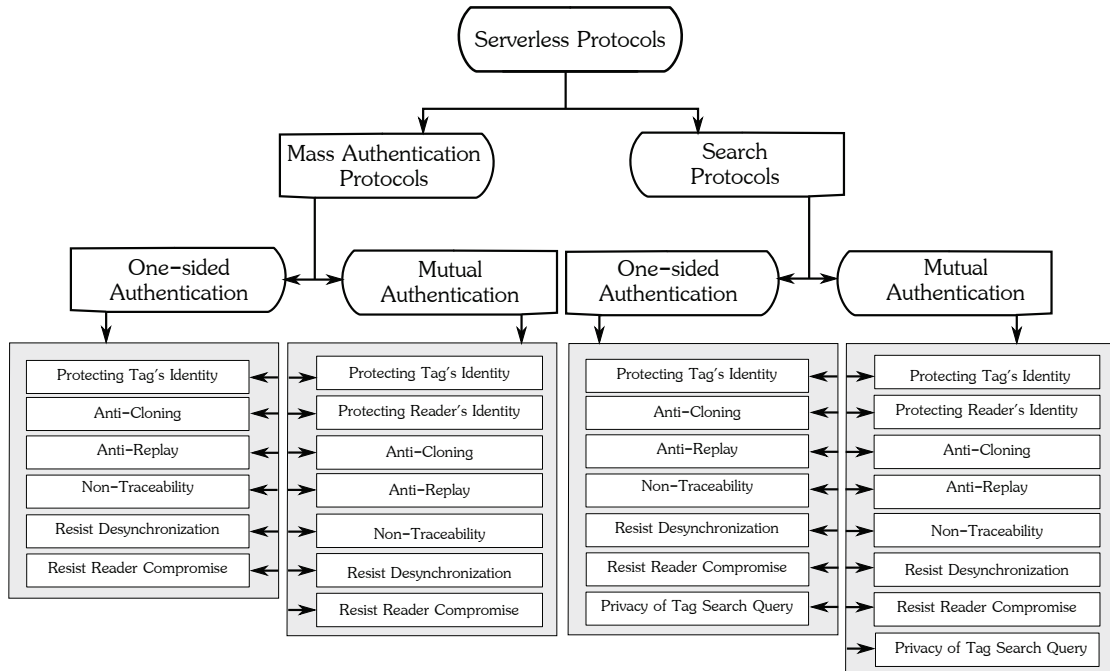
Serverless Protocols

Mass Authentication Protocols

Search Protocols

One-sided Authentication

Mutual Authentication

One-sided Authentication

Mutual Authentication

Protecting Tag's Identity
Anti-Cloning
Anti-Replay
Non-Traceability
Resist Desynchronization
Resist Reader Compromise

Protecting Tag's Identity
Protecting Reader's Identity
Anti-Cloning
Anti-Replay
Non-Traceability
Resist Desynchronization
Resist Reader Compromise

Protecting Tag's Identity
Anti-Cloning
Anti-Replay
Non-Traceability
Resist Desynchronization
Resist Reader Compromise
Privacy of Tag Search Query

Protecting Tag's Identity
Protecting Reader's Identity
Anti-Cloning
Anti-Replay
Non-Traceability
Resist Desynchronization
Resist Reader Compromise
Privacy of Tag Search Query